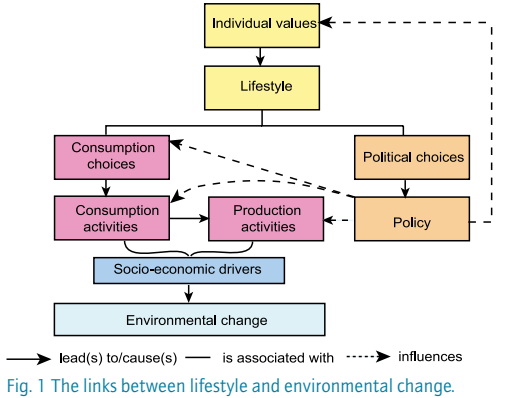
Individual values

Lifestyle

Consumption choices

Political choices

Consumption activities

Production activities

Policy

Socio-economic drivers

Environmental change

lead(s) to/cause(s) is associated with influences

Fig. 1 The links between lifestyle and environmental change.